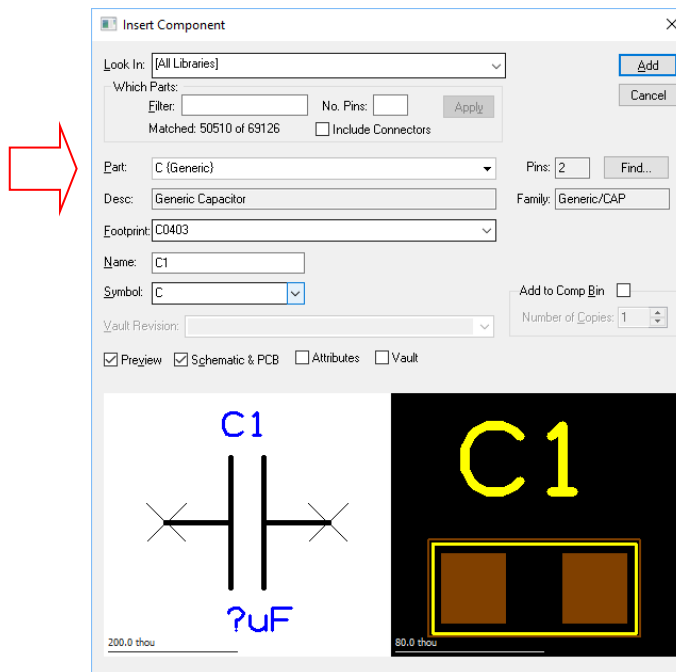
Insert Component

Look In: [All Libraries]

Add

Cancel

Which Parts:

Filter:

No. Pins:

Apply

Matched: 50510 of 69126

Include Connectors

Part: C {Generic}

Pins: 2

Find...

Desc: Generic Capacitor

Family: Generic/CAP

Footprint: C0403

Name: C1

Symbol: C

Add to Comp Bin

Number of Copies: 1

Vault Revision:

Preview

Schematic & PCB

Attributes

Vault

C1

?uF

200.0 thou

C1

80.0 thou